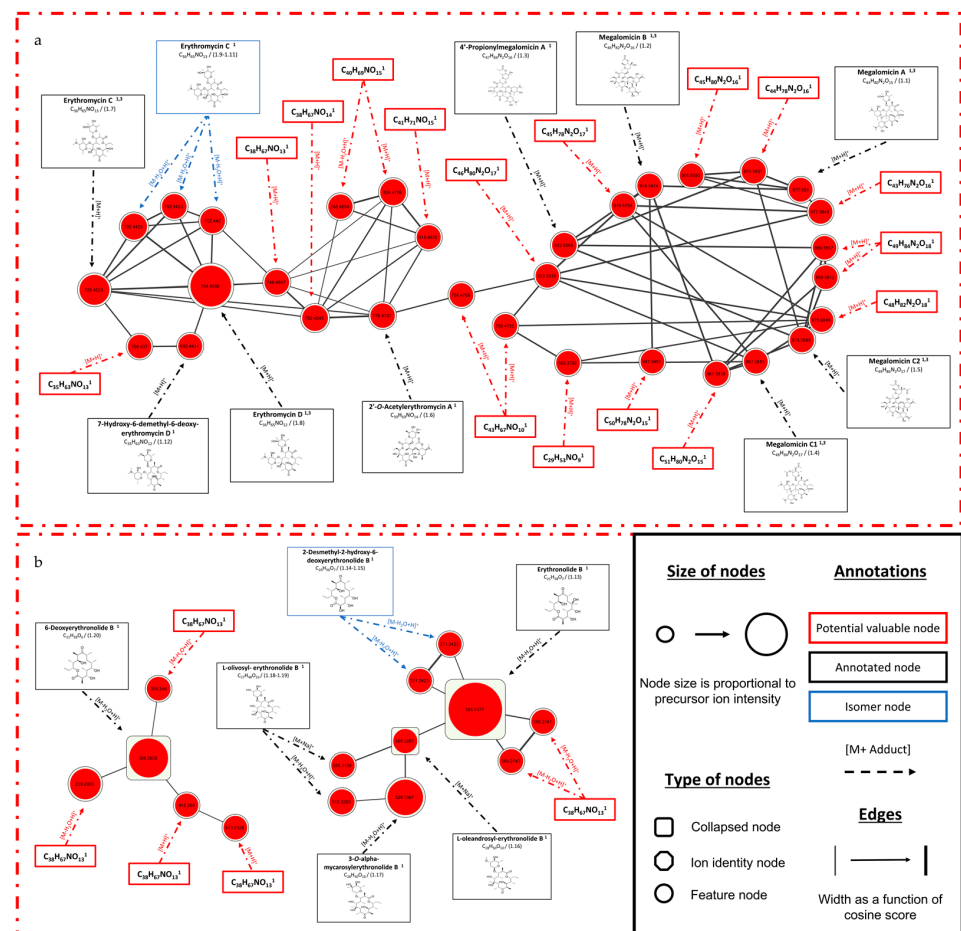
a

Erythromycin C $^1$
$C_{36}H_{65}NO_{13}$ / (1.9-1.11)

Erythromycin C $^{1,3}$
$C_{36}H_{65}NO_{13}$ / (1.7)

$C_{38}H_{67}NO_{13}{}^1$

$C_{38}H_{67}NO_{14}{}^1$

$C_{40}H_{69}NO_{15}{}^1$

$C_{41}H_{71}NO_{15}{}^1$

4'-Propionylmegalomicin A $^1$
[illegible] / (1.3)

Megalomicin B $^{1,3}$
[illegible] / (1.2)

$C_{45}H_{80}N_2O_{16}{}^1$

$C_{44}H_{78}N_2O_{16}{}^1$

Megalomicin A $^{1,3}$
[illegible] / (1.1)

$C_{45}H_{78}N_2O_{17}{}^1$

$C_{46}H_{80}N_2O_{17}{}^1$

$C_{43}H_{76}N_2O_{16}{}^1$

$C_{49}H_{84}N_2O_{18}{}^1$

$C_{48}H_{82}N_2O_{18}{}^1$

$C_{35}H_{63}NO_{13}{}^1$

7-Hydroxy-6-demethyl-6-deoxy-erythromycin D $^1$
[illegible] / (1.12)

Erythromycin D $^{1,3}$
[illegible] / (1.8)

2'-O-Acetylerythromycin A $^1$
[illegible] / (1.6)

$C_{43}H_{67}NO_{10}{}^1$

$C_{29}H_{53}NO_9{}^1$

$C_{50}H_{78}N_2O_{15}{}^1$

$C_{51}H_{80}N_2O_{15}{}^1$

Megalomicin C2 $^{1,3}$
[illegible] / (1.5)

Megalomicin C1 $^{1,3}$
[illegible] / (1.4)

[M+H]$^+$

b

2-Desmethyl-2-hydroxy-6-deoxyerythronolide B $^1$
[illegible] / (1.14-1.15)

Erythronolide B $^1$
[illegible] / (1.13)

6-Deoxyerythronolide B $^1$
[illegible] / (1.20)

$C_{38}H_{67}NO_{13}{}^1$

L-olivosyl- erythronolide B $^1$
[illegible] / (1.18-1.19)

L-oleandrosyl-erythronolide B $^1$
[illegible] / (1.16)

3-O-alpha-mycarosylerythronolide B $^1$
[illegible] / (1.17)

$C_{38}H_{67}NO_{13}{}^1$

$C_{38}H_{67}NO_{13}{}^1$

$C_{38}H_{67}NO_{13}{}^1$

$C_{38}H_{67}NO_{13}{}^1$

[M-H$_2$O+H]$^+$ [M+Na]$^+$ [M+H]$^+$

Size of nodes

Node size is proportional to precursor ion intensity

Annotations

Potential valuable node

Annotated node

Isomer node

[M+ Adduct]

Type of nodes

Collapsed node

Ion identity node

Feature node

Edges

Width as a function of cosine score